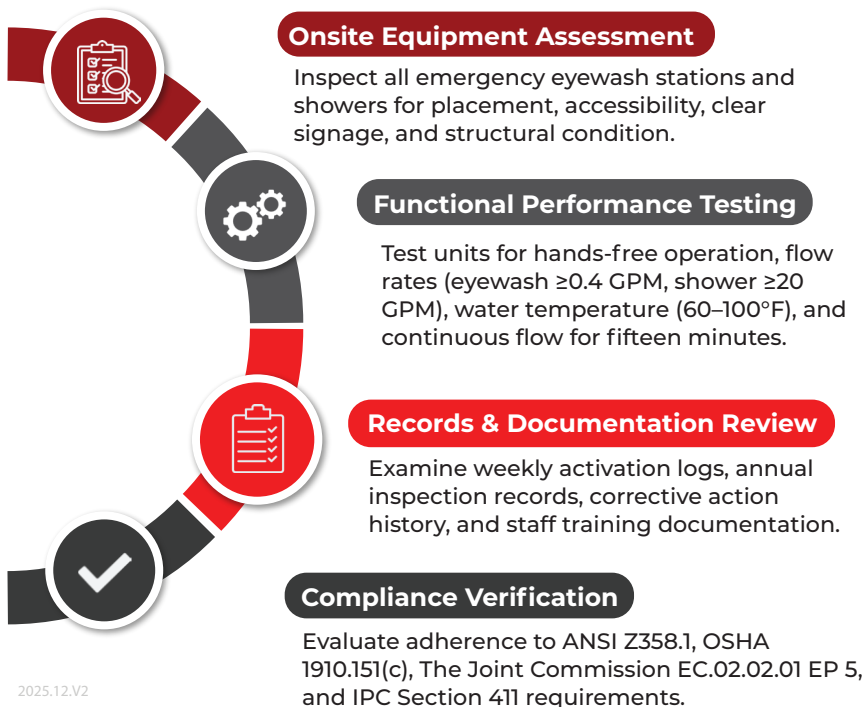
Onsite Equipment Assessment

Inspect all emergency eyewash stations and showers for placement, accessibility, clear signage, and structural condition.

Functional Performance Testing

Test units for hands-free operation, flow rates (eyewash ≥0.4 GPM, shower ≥20 GPM), water temperature (60–100°F), and continuous flow for fifteen minutes.

Records & Documentation Review

Examine weekly activation logs, annual inspection records, corrective action history, and staff training documentation.

Compliance Verification

Evaluate adherence to ANSI Z358.1, OSHA 1910.151(c), The Joint Commission EC.02.02.01 EP 5, and IPC Section 411 requirements.

2025.12.V2